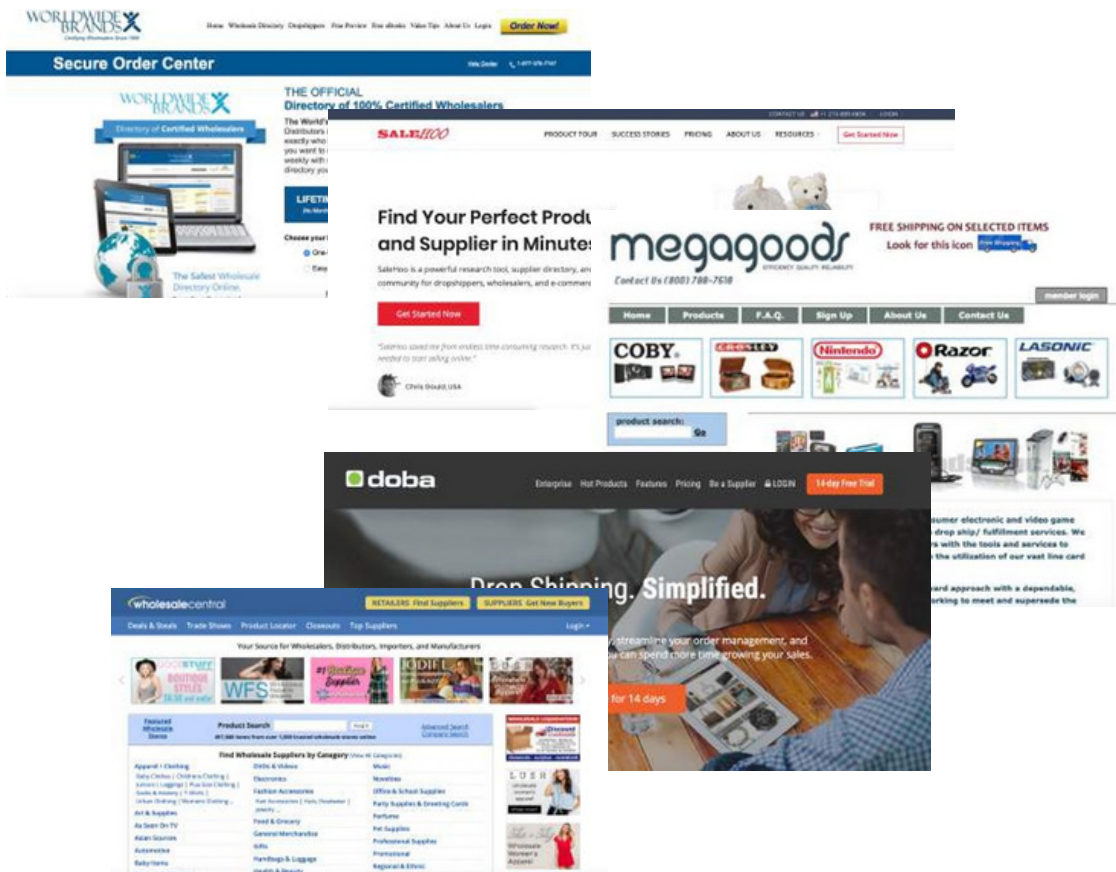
WORLDWIDE BRANDS

Home Wholesale Directory Dropshippers Free Preview Free eBooks Value Tips About Us Login Order Now!

Secure Order Center

THE OFFICIAL
Directory of 100% Certified Wholesalers

WORLDWIDE BRANDS
Directory of Certified Wholesalers

The Safest Wholesale Directory Online.

SALEHOO

PRODUCT TOUR SUCCESS STORIES PRICING ABOUT US RESOURCES Get Started Now

Find Your Perfect Produ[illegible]
and Supplier in Minute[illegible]

SaleHoo is a powerful research tool, supplier directory, an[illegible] community for dropshippers, wholesalers, and e-commerc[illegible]

Get Started Now

Chris Gould, USA

megagoods
Contact Us (800) 780-7618

FREE SHIPPING ON SELECTED ITEMS
Look for this icon

member login

Home Products F.A.Q. Sign Up About Us Contact Us

COBY. CROSLEY Nintendo Razor LASONIC

product search:
Go

doba

Enterprise Hot Products Features Pricing Be a Supplier LOGIN 14-day Free Trial

Drop Shipping. Simplified.

streamline your order management, and can spend more time growing your sales.

for 14 days

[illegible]sumer electronic and video game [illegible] drop ship/ fulfillment services. We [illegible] with the tools and services to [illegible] the utilization of our vast line card

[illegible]ard approach with a dependable, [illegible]rking to meet and supersede the

wholesalecentral

RETAILERS Find Suppliers SUPPLIERS Get New Buyers

Deals & Steals Trade Shows Product Locator Closeouts Top Suppliers Login

Your Source for Wholesalers, Distributors, Importers, and Manufacturers

WFS

Product Search

Find Wholesale Suppliers by Category

Apparel / Clothing
Art & Supplies
As Seen On TV
Asian Sources
Automotive
Baby Items
Dolls & Videos
Electronics
Fashion Accessories
Food & Grocery
General Merchandise
Gifts
Handbags & Luggage
Music
Novelties
Office & School Supplies
Party Supplies & Greeting Cards
Perfume
Pet Supplies
Professional Supplies
Promotional
Regional & Ethnic

LUSH